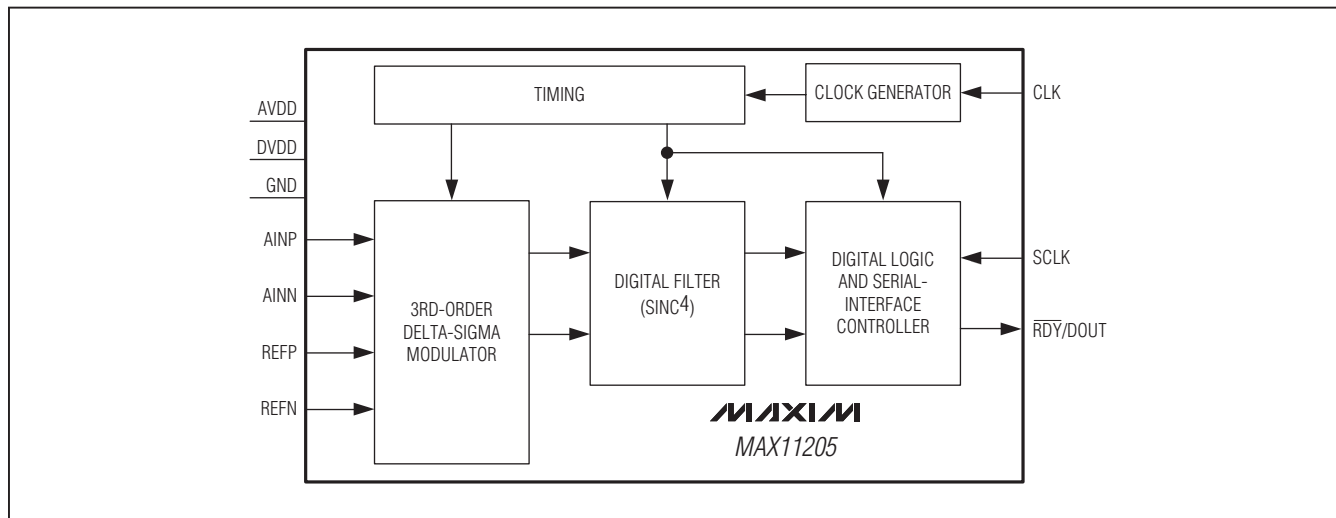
TIMING

CLOCK GENERATOR

CLK

AVDD

DVDD

GND

AINP

AINN

REFP

REFN

3RD-ORDER DELTA-SIGMA MODULATOR

DIGITAL FILTER ($SINC^4$)

DIGITAL LOGIC AND SERIAL-INTERFACE CONTROLLER

SCLK

$\overline{RDY}$/DOUT

MAXIM

MAX11205